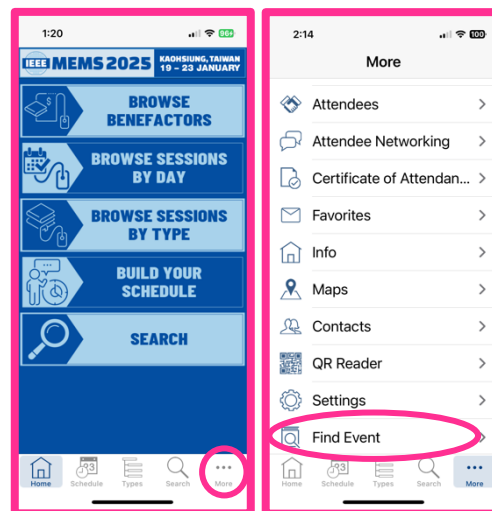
1:20

IEEE MEMS 2025 KAOHSIUNG, TAIWAN 19 ~ 23 JANUARY

BROWSE BENEFACTORS

BROWSE SESSIONS BY DAY

BROWSE SESSIONS BY TYPE

BUILD YOUR SCHEDULE

SEARCH

Home Schedule Types Search More

2:14

More

Attendees

Attendee Networking

Certificate of Attendan...

Favorites

Info

Maps

Contacts

QR Reader

Settings

Find Event

Home Schedule Types Search More